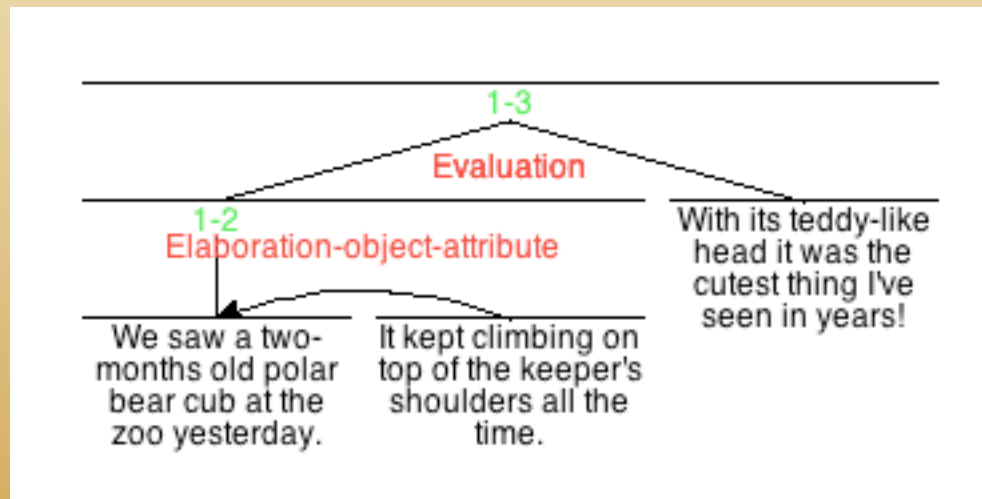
1-3

Evaluation

1-2

Elaboration-object-attribute

With its teddy-like head it was the cutest thing I've seen in years!

We saw a two-months old polar bear cub at the zoo yesterday.

It kept climbing on top of the keeper's shoulders all the time.